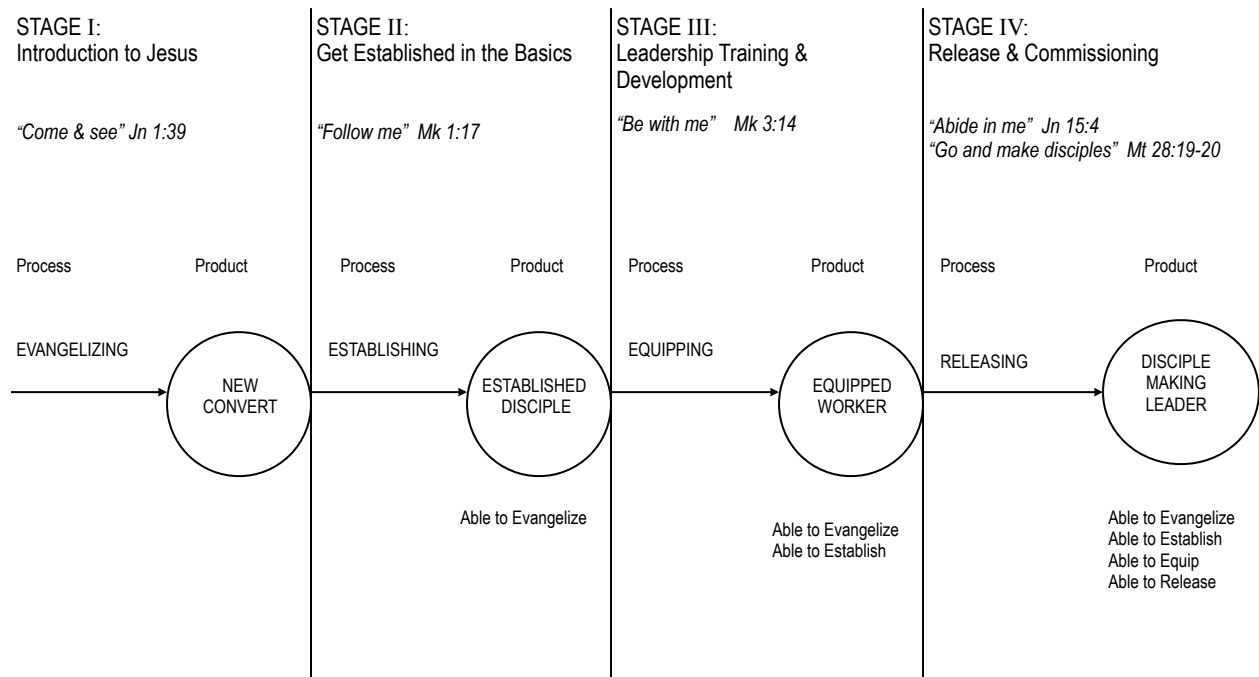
STAGE I:
Introduction to Jesus

"Come & see" Jn 1:39

Process

Product

EVANGELIZING

NEW CONVERT

STAGE II:
Get Established in the Basics

"Follow me" Mk 1:17

Process

Product

ESTABLISHING

ESTABLISHED DISCIPLE

Able to Evangelize

STAGE III:
Leadership Training & Development

"Be with me" Mk 3:14

Process

Product

EQUIPPING

EQUIPPED WORKER

Able to Evangelize
Able to Establish

STAGE IV:
Release & Commissioning

"Abide in me" Jn 15:4
"Go and make disciples" Mt 28:19-20

Process

Product

RELEASING

DISCIPLE MAKING LEADER

Able to Evangelize
Able to Establish
Able to Equip
Able to Release